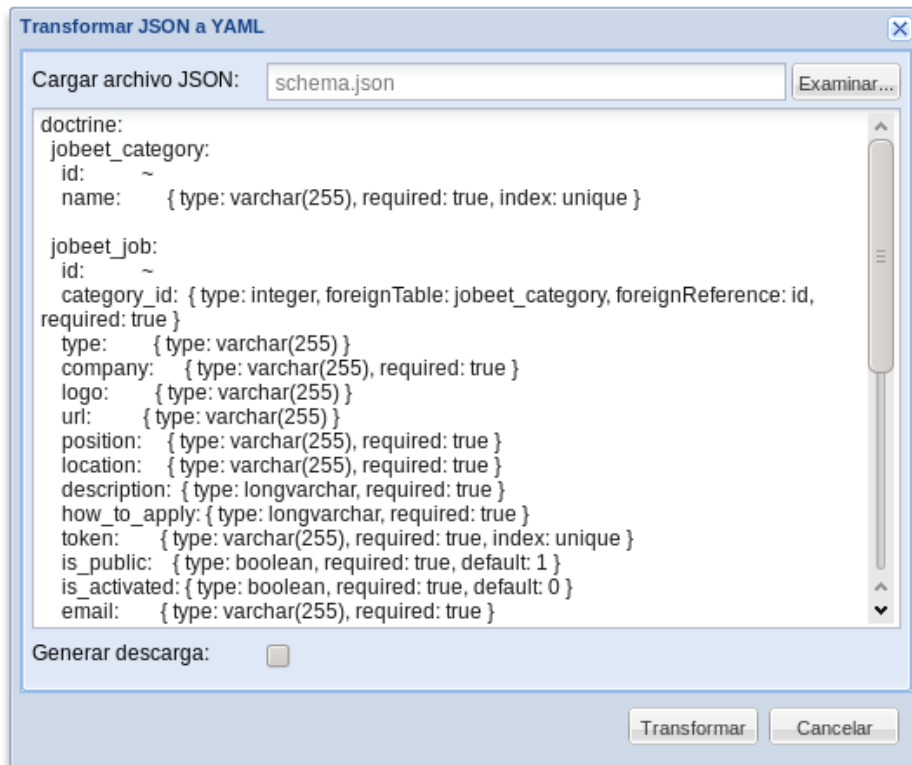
Transformar JSON a YAML

Cargar archivo JSON: schema.json Examinar...

doctrine:
 jobeet_category:
  id: ~
  name: { type: varchar(255), required: true, index: unique }

 jobeet_job:
  id: ~
  category_id: { type: integer, foreignTable: jobeet_category, foreignReference: id, required: true }
  type: { type: varchar(255) }
  company: { type: varchar(255), required: true }
  logo: { type: varchar(255) }
  url: { type: varchar(255) }
  position: { type: varchar(255), required: true }
  location: { type: varchar(255), required: true }
  description: { type: longvarchar, required: true }
  how_to_apply: { type: longvarchar, required: true }
  token: { type: varchar(255), required: true, index: unique }
  is_public: { type: boolean, required: true, default: 1 }
  is_activated: { type: boolean, required: true, default: 0 }
  email: { type: varchar(255), required: true }

Generar descarga:

Transformar Cancelar